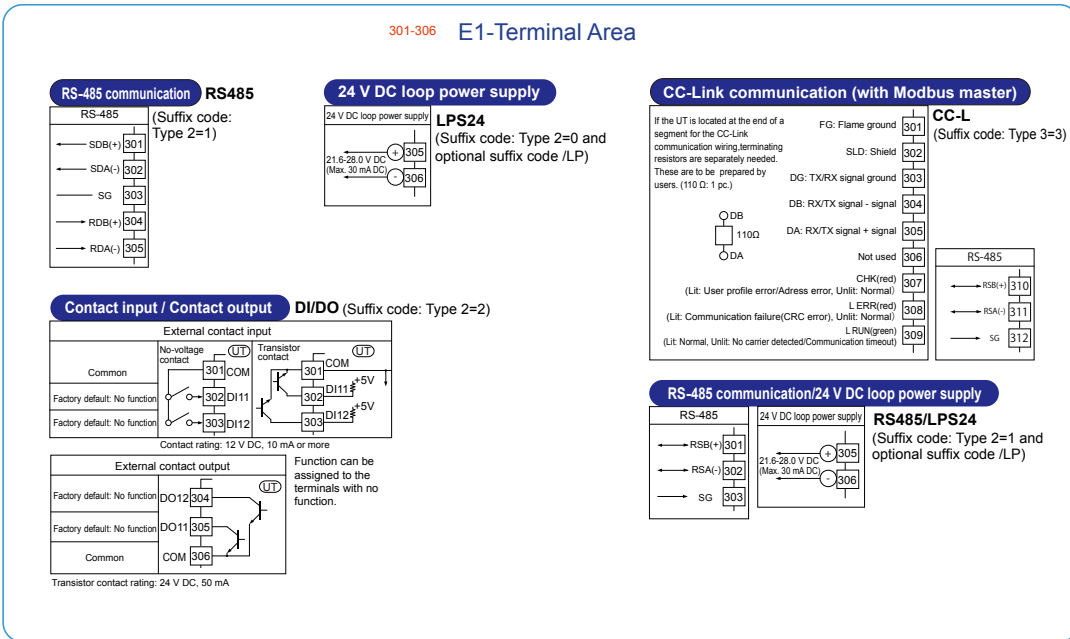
301-306 E1-Terminal Area

RS-485 communication RS485

RS-485

(Suffix code: Type 2=1)

SDB(+) 301
SDA(-) 302
SG 303
RDB(+) 304
RDA(-) 305

24 V DC loop power supply

24 V DC loop power supply

LPS24
(Suffix code: Type 2=0 and optional suffix code /LP)

21.6-28.0 V DC (Max. 30 mA DC)
+ 305
- 306

CC-Link communication (with Modbus master)

If the UT is located at the end of a segment for the CC-Link communication wiring,terminating resistors are separately needed. These are to be prepared by users. (110 Ω: 1 pc.)

DB
110Ω
DA

FG: Flame ground 301
SLD: Shield 302
DG: TX/RX signal ground 303
DB: RX/TX signal - signal 304
DA: RX/TX signal + signal 305
Not used 306
CHK(red) (Lit: User profile error/Adress error, Unlit: Normal) 307
L ERR(red) (Lit: Communication failure(CRC error), Unlit: Normal) 308
L RUN(green) (Lit: Normal, Unlit: No carrier detected/Communication timeout) 309

CC-L
(Suffix code: Type 3=3)

RS-485
RSB(+) 310
RSA(-) 311
SG 312

Contact input / Contact output DI/DO (Suffix code: Type 2=2)

External contact input

No-voltage contact
UT
Transistor contact
UT
Common 301 COM
Factory default: No function 302 DI11
Factory default: No function 303 DI12
COM
301
DI11 +5V
302
DI12 +5V
303

Contact rating: 12 V DC, 10 mA or more

External contact output
UT
Factory default: No function DO12 304
Factory default: No function DO11 305
Common COM 306

Function can be assigned to the terminals with no function.

Transistor contact rating: 24 V DC, 50 mA

RS-485 communication/24 V DC loop power supply

RS-485
RSB(+) 301
RSA(-) 302
SG 303

24 V DC loop power supply
21.6-28.0 V DC (Max. 30 mA DC)
+ 305
- 306

RS485/LPS24
(Suffix code: Type 2=1 and optional suffix code /LP)